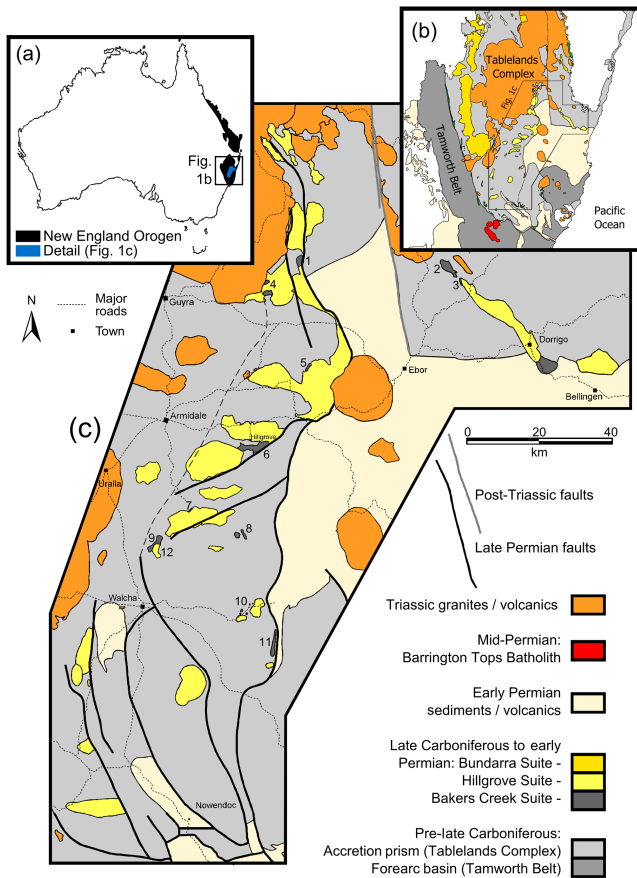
(a)

Fig. 1b

New England Orogen
Detail (Fig. 1c)

(b)

Tablelands Complex

Fig. 1c

Tamworth Belt

Pacific Ocean

N

Major roads

Town

Guyra

Armidale

Uralla

Walcha

Nowendoc

Ebor

Dorrigo

Bellingen

Hillgrove

1
2
3
4
5
6
8
9
10
11
12

(c)

0 20 40
km

Post-Triassic faults

Late Permian faults

Triassic granites / volcanics

Mid-Permian:
Barrington Tops Batholith

Early Permian
sediments / volcanics

Late Carboniferous to early Permian: Bundarra Suite -
Hillgrove Suite -
Bakers Creek Suite -

Pre-late Carboniferous:
Accretion prism (Tablelands Complex)
Forearc basin (Tamworth Belt)